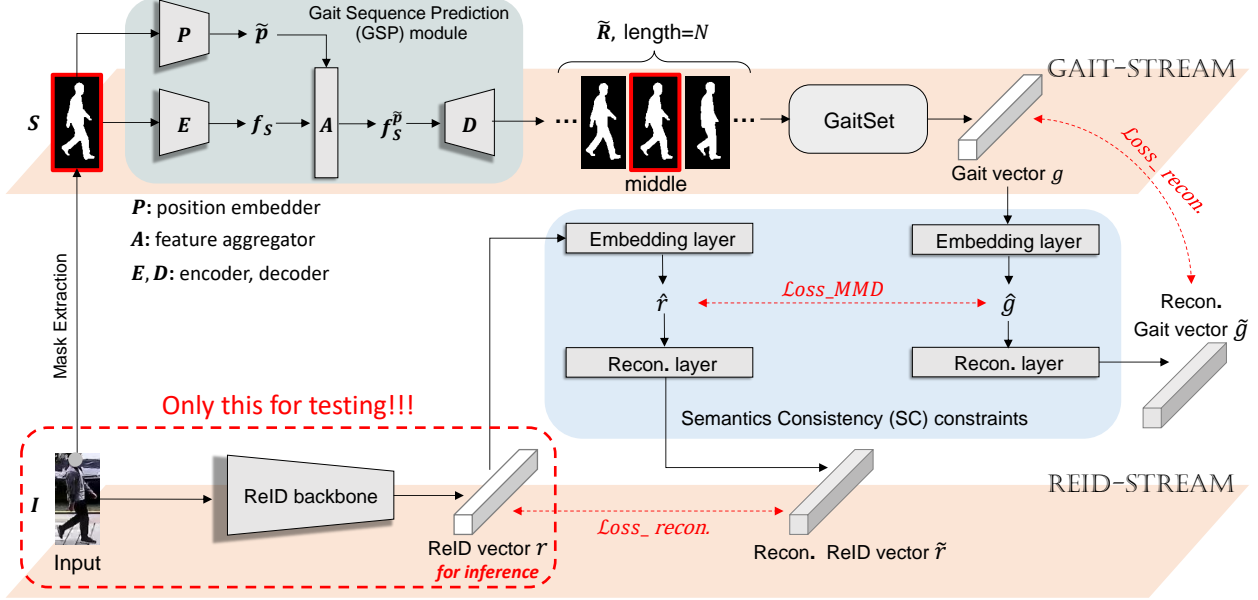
Gait Sequence Prediction (GSP) module

$\boldsymbol{P}$

$\tilde{\boldsymbol{p}}$

$\tilde{\boldsymbol{R}}$, length=$N$

GAIT-STREAM

$\boldsymbol{S}$

$\boldsymbol{E}$

$\boldsymbol{f_S}$

$\boldsymbol{A}$

$\boldsymbol{f_S^{\tilde{p}}}$

$\boldsymbol{D}$

...

...

GaitSet

Loss_ recon.

middle

Gait vector $g$

$\boldsymbol{P}$: position embedder

$\boldsymbol{A}$: feature aggregator

$\boldsymbol{E}, \boldsymbol{D}$: encoder, decoder

Mask Extraction

Embedding layer

Embedding layer

$\hat{r}$

Loss_MMD

$\hat{g}$

Recon. Gait vector $\tilde{g}$

Recon. layer

Recon. layer

Only this for testing!!!

Semantics Consistency (SC) constraints

REID-STREAM

$\boldsymbol{I}$

ReID backbone

Loss_ recon.

Input

ReID vector $r$

for inference

Recon. ReID vector $\tilde{r}$